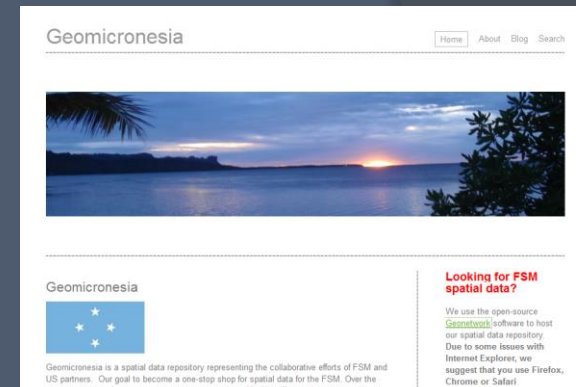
Geomicronesia

Home About Blog Search

Geomicronesia

Geomicronesia is a spatial data repository representing the collaborative efforts of FSM and US partners. Our goal to become a one-stop shop for spatial data for the FSM. Over the

Looking for FSM spatial data?

We use the open-source Geonetwork software to host our spatial data repository. Due to some issues with Internet Explorer, we suggest that you use Firefox, Chrome or Safari